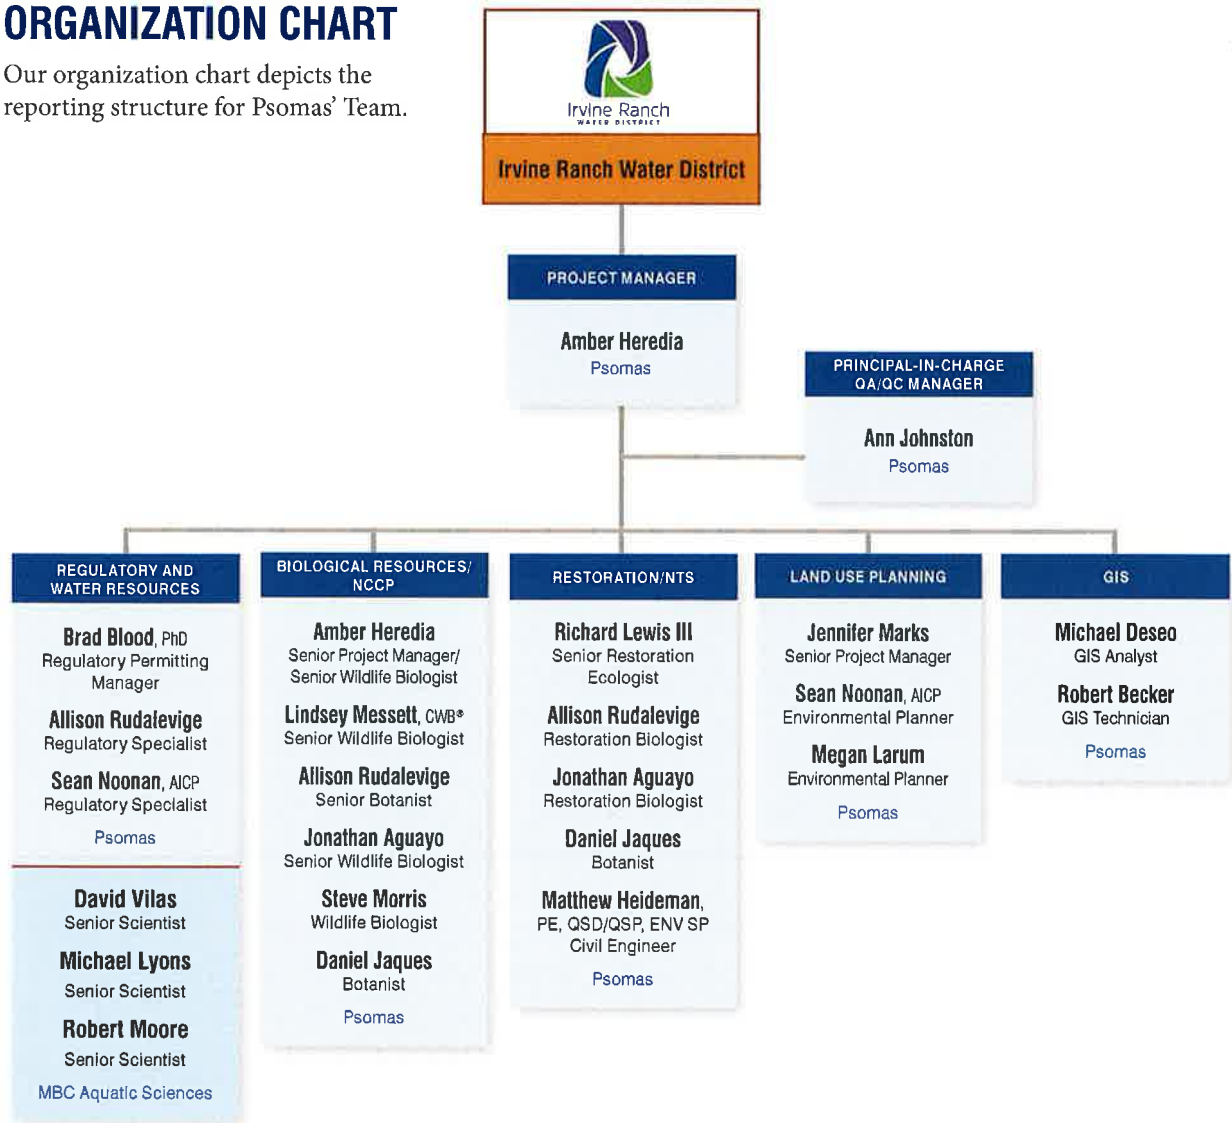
ORGANIZATION CHART

Our organization chart depicts the reporting structure for Psomas' Team.

Irvine Ranch WATER DISTRICT

Irvine Ranch Water District

PROJECT MANAGER

Amber Heredia
Psomas

PRINCIPAL-IN-CHARGE QA/QC MANAGER

Ann Johnston
Psomas

REGULATORY AND WATER RESOURCES

Brad Blood, PhD
Regulatory Permitting Manager

Allison Rudalevige
Regulatory Specialist

Sean Noonan, AICP
Regulatory Specialist

Psomas

David Vilas
Senior Scientist

Michael Lyons
Senior Scientist

Robert Moore
Senior Scientist

MBC Aquatic Sciences

BIOLOGICAL RESOURCES/ NCCP

Amber Heredia
Senior Project Manager/ Senior Wildlife Biologist

Lindsey Messett, CWB®
Senior Wildlife Biologist

Allison Rudalevige
Senior Botanist

Jonathan Aguayo
Senior Wildlife Biologist

Steve Morris
Wildlife Biologist

Daniel Jaques
Botanist

Psomas

RESTORATION/NTS

Richard Lewis III
Senior Restoration Ecologist

Allison Rudalevige
Restoration Biologist

Jonathan Aguayo
Restoration Biologist

Daniel Jaques
Botanist

Matthew Heideman, PE, QSD/QSP, ENV SP
Civil Engineer

Psomas

LAND USE PLANNING

Jennifer Marks
Senior Project Manager

Sean Noonan, AICP
Environmental Planner

Megan Larum
Environmental Planner

Psomas

GIS

Michael Deseo
GIS Analyst

Robert Becker
GIS Technician

Psomas